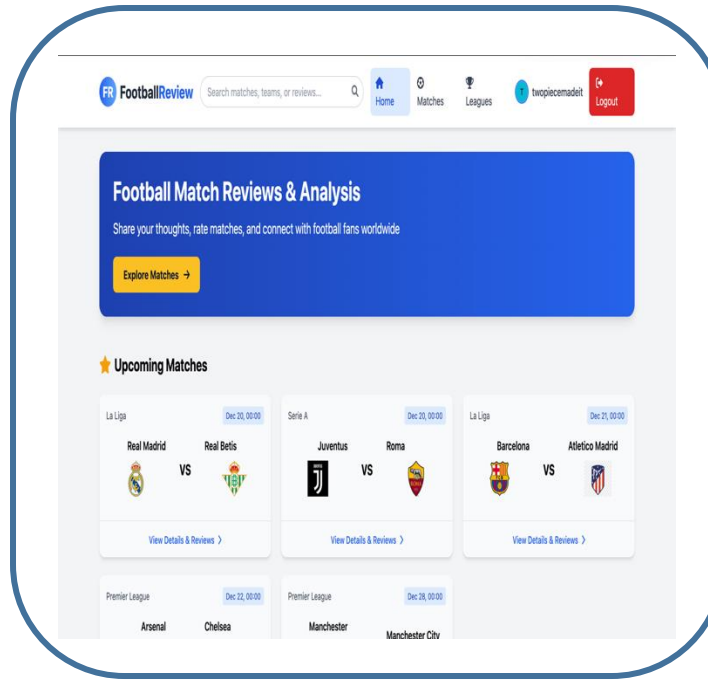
FR FootballReview

Search matches, teams, or reviews...

Home Matches Leagues

T twopiecemadeit

Logout

Football Match Reviews & Analysis

Share your thoughts, rate matches, and connect with football fans worldwide

Explore Matches →

Upcoming Matches

La Liga
Dec 20, 00:00
Real Madrid VS Real Betis
View Details & Reviews ›

Serie A
Dec 20, 00:00
Juventus VS Roma
View Details & Reviews ›

La Liga
Dec 21, 00:00
Barcelona VS Atletico Madrid
View Details & Reviews ›

Premier League
Dec 22, 00:00
Arsenal Chelsea

Premier League
Dec 28, 00:00
Manchester Manchester City